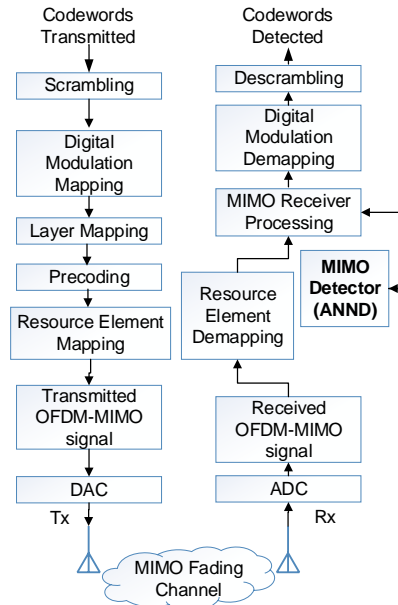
Codewords Transmitted

Scrambling

Digital Modulation Mapping

Layer Mapping

Precoding

Resource Element Mapping

Transmitted OFDM-MIMO signal

DAC

Tx

Codewords Detected

Descrambling

Digital Modulation Demapping

MIMO Receiver Processing

MIMO Detector (ANND)

Resource Element Demapping

Received OFDM-MIMO signal

ADC

Rx

MIMO Fading Channel